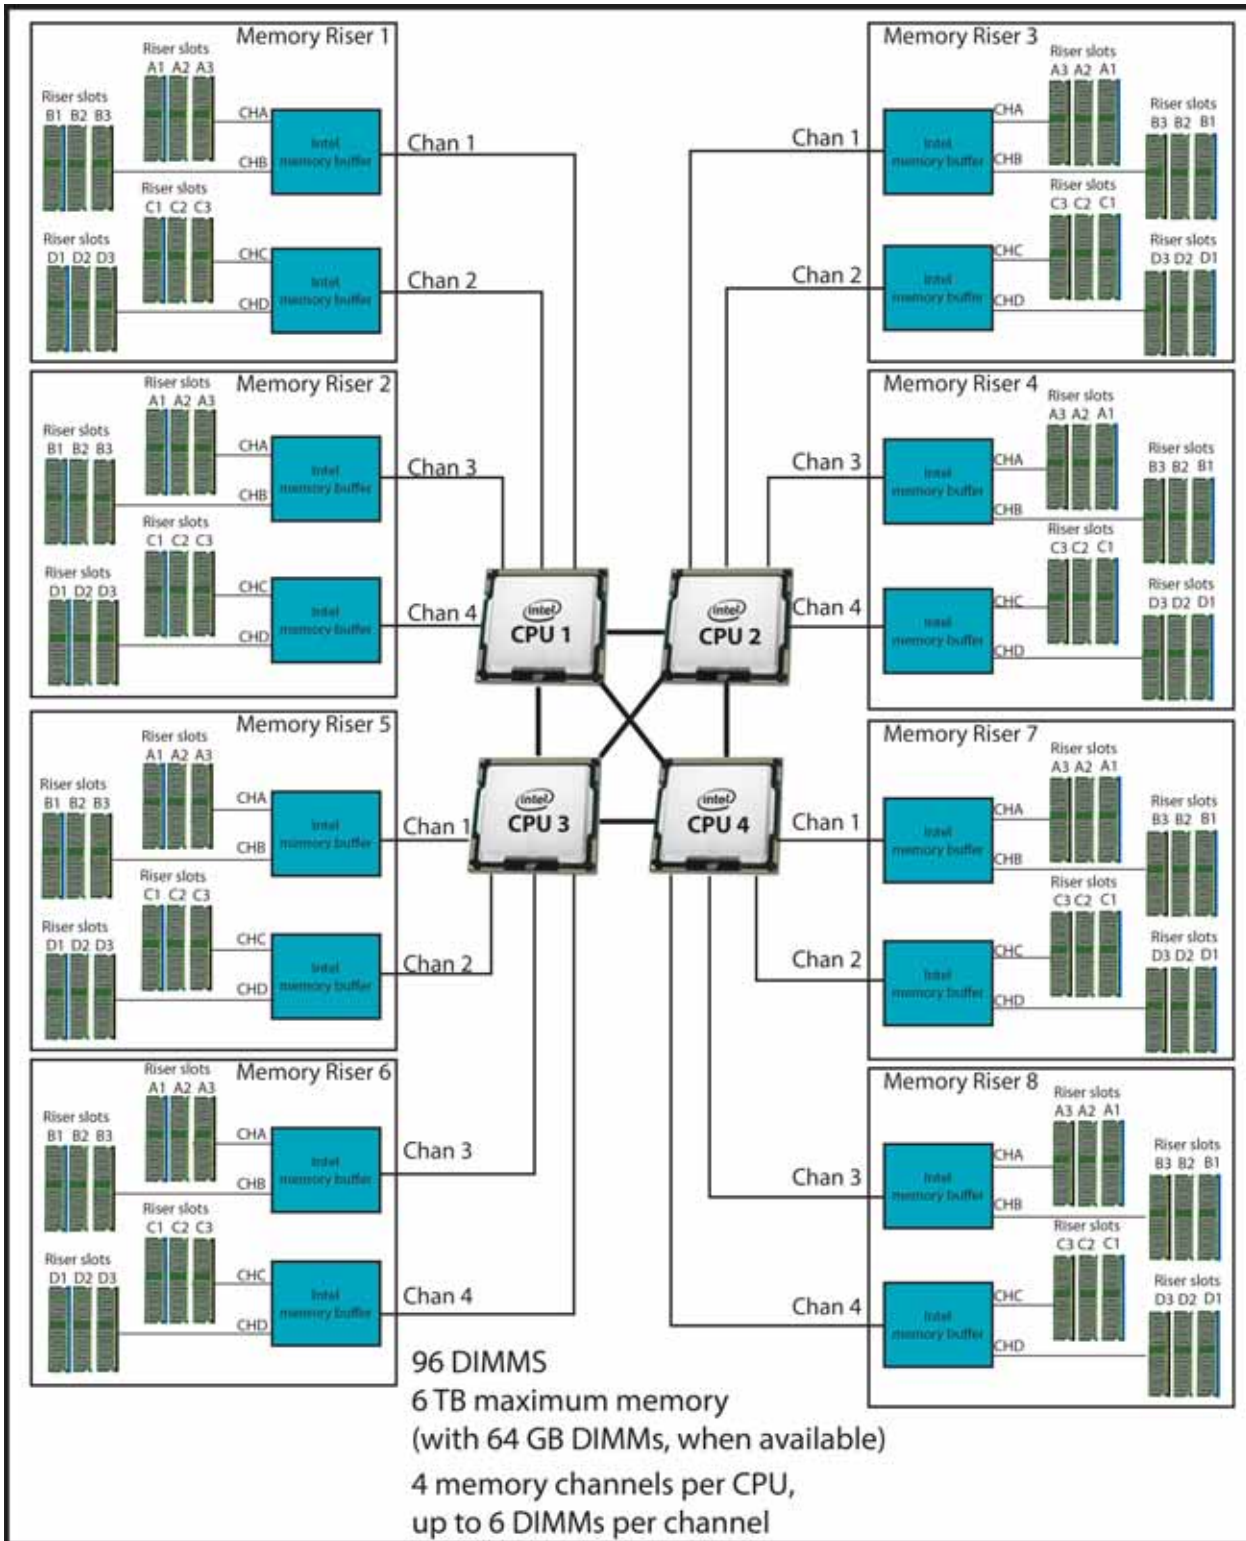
Memory Riser 1
Riser slots
A1 A2 A3
Riser slots
B1 B2 B3
CHA
CHB
Intel memory buffer
Chan 1
Riser slots
C1 C2 C3
Riser slots
D1 D2 D3
CHC
CHD
Intel memory buffer
Chan 2

Memory Riser 2
Riser slots
A1 A2 A3
Riser slots
B1 B2 B3
CHA
CHB
Intel memory buffer
Chan 3
Riser slots
C1 C2 C3
Riser slots
D1 D2 D3
CHC
CHD
Intel memory buffer
Chan 4

Memory Riser 5
Riser slots
A1 A2 A3
Riser slots
B1 B2 B3
CHA
CHB
Intel memory buffer
Chan 1
Riser slots
C1 C2 C3
Riser slots
D1 D2 D3
CHC
CHD
Intel memory buffer
Chan 2

Memory Riser 6
Riser slots
A1 A2 A3
Riser slots
B1 B2 B3
CHA
CHB
Intel memory buffer
Chan 3
Riser slots
C1 C2 C3
Riser slots
D1 D2 D3
CHC
CHD
Intel memory buffer
Chan 4

Memory Riser 3
Riser slots
A3 A2 A1
Riser slots
B3 B2 B1
Chan 1
Intel memory buffer
CHA
CHB
Riser slots
C3 C2 C1
Riser slots
D3 D2 D1
Chan 2
Intel memory buffer
CHC
CHD

Memory Riser 4
Riser slots
A3 A2 A1
Riser slots
B3 B2 B1
Chan 3
Intel memory buffer
CHA
CHB
Riser slots
C3 C2 C1
Riser slots
D3 D2 D1
Chan 4
Intel memory buffer
CHC
CHD

intel
CPU 1
intel
CPU 2
intel
CPU 3
intel
CPU 4

Memory Riser 7
Riser slots
A3 A2 A1
Riser slots
B3 B2 B1
Chan 1
Intel memory buffer
CHA
CHB
Riser slots
C3 C2 C1
Riser slots
D3 D2 D1
Chan 2
Intel memory buffer
CHC
CHD

Memory Riser 8
Riser slots
A3 A2 A1
Riser slots
B3 B2 B1
Chan 3
Intel memory buffer
CHA
CHB
Riser slots
C3 C2 C1
Riser slots
D3 D2 D1
Chan 4
Intel memory buffer
CHC
CHD

96 DIMMS
6 TB maximum memory
(with 64 GB DIMMs, when available)
4 memory channels per CPU,
up to 6 DIMMs per channel